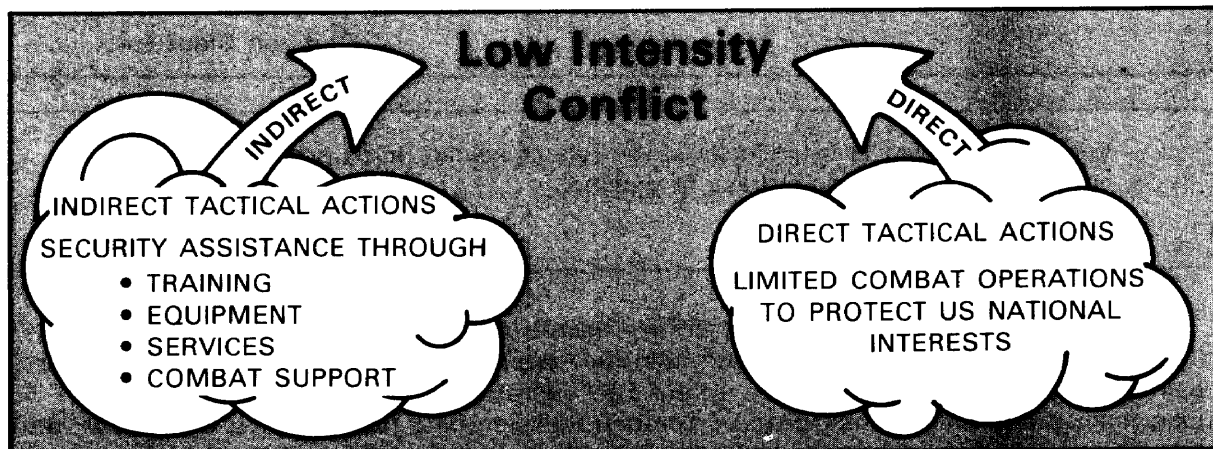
Low Intensity Conflict

INDIRECT

DIRECT

INDIRECT TACTICAL ACTIONS

SECURITY ASSISTANCE THROUGH
• TRAINING
• EQUIPMENT
• SERVICES
• COMBAT SUPPORT

DIRECT TACTICAL ACTIONS

LIMITED COMBAT OPERATIONS TO PROTECT US NATIONAL INTERESTS